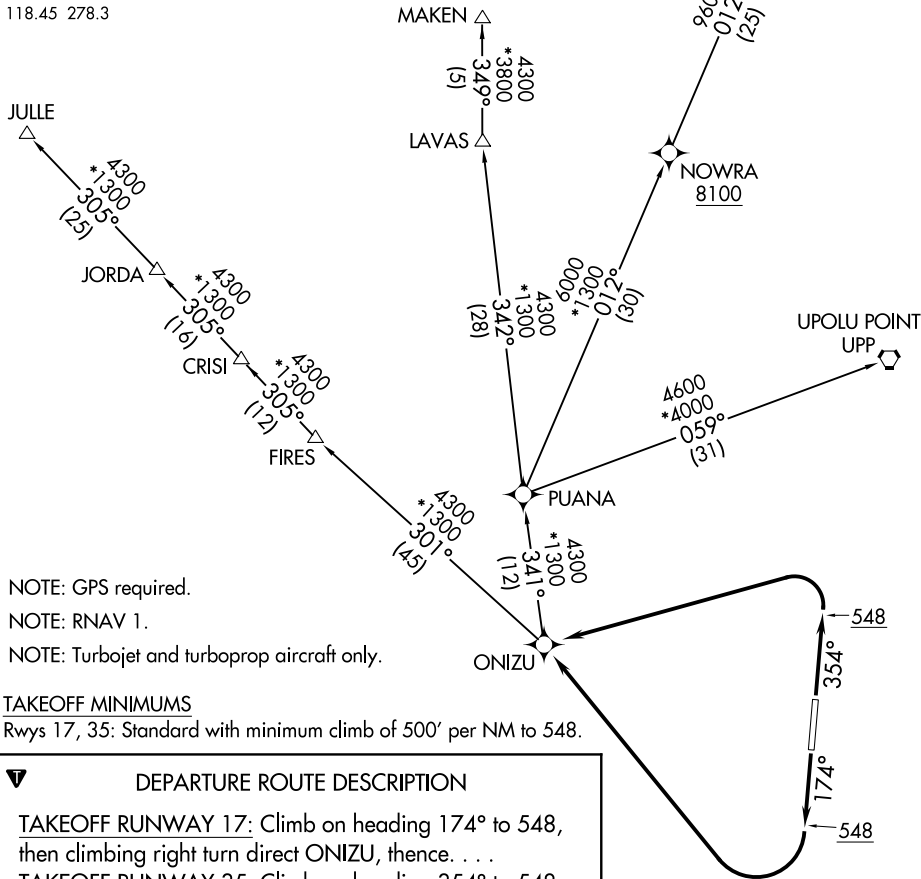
118.45 278.3

MAKEN

4300
*3800
349°
(5)

LAVAS

960
012
(25)

NOWRA
8100

JULLE

4300
*1300
305°
(25)

JORDA

4300
*1300
305°
(16)

CRISI

4300
*1300
305°
(12)

FIRES

4300
*1300
342°
(28)

6000
*1300
012°
(30)

UPOLU POINT
UPP

4600
*4000
059°
(31)

PUANA

4300
*1300
301°
(45)

4300
*1300
341°
(12)

548

354°

ONIZU

174°

548

NOTE: GPS required.

NOTE: RNAV 1.

NOTE: Turbojet and turboprop aircraft only.

TAKEOFF MINIMUMS
Rwys 17, 35: Standard with minimum climb of 500′ per NM to 548.

DEPARTURE ROUTE DESCRIPTION

TAKEOFF RUNWAY 17: Climb on heading 174° to 548, then climbing right turn direct ONIZU, thence. . . .

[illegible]